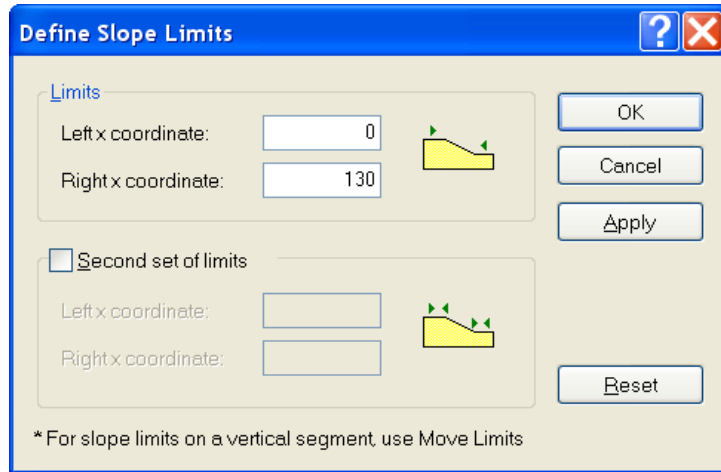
Define Slope Limits

?

Limits

Left x coordinate: 0

Right x coordinate: 130

OK

Cancel

Apply

Second set of limits

Left x coordinate:

Right x coordinate:

Reset

* For slope limits on a vertical segment, use Move Limits